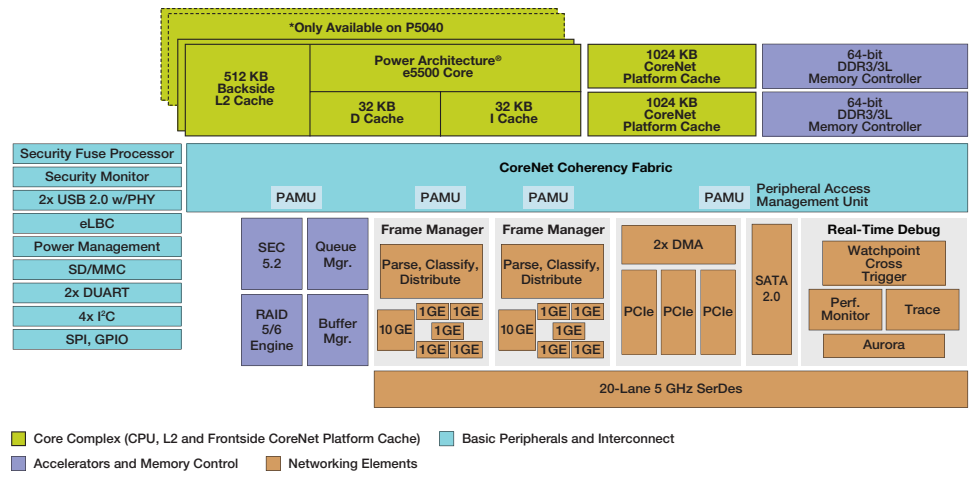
*Only Available on P5040

512 KB Backside L2 Cache

Power Architecture® e5500 Core

32 KB D Cache

32 KB I Cache

1024 KB CoreNet Platform Cache

1024 KB CoreNet Platform Cache

64-bit DDR3/3L Memory Controller

64-bit DDR3/3L Memory Controller

Security Fuse Processor
Security Monitor
2x USB 2.0 w/PHY
eLBC
Power Management
SD/MMC
2x DUART
4x I$^2$C
SPI, GPIO

CoreNet Coherency Fabric

PAMU
PAMU
PAMU
PAMU
Peripheral Access Management Unit

SEC 5.2

Queue Mgr.

RAID 5/6 Engine

Buffer Mgr.

Frame Manager
Parse, Classify, Distribute
1GE 1GE
10 GE
1GE
1GE 1GE

Frame Manager
Parse, Classify, Distribute
1GE 1GE
10 GE
1GE
1GE 1GE

2x DMA
PCIe
PCIe
PCIe

SATA 2.0

Real-Time Debug
Watchpoint Cross Trigger
Perf. Monitor
Trace
Aurora

20-Lane 5 GHz SerDes

Core Complex (CPU, L2 and Frontside CoreNet Platform Cache)
Basic Peripherals and Interconnect
Accelerators and Memory Control
Networking Elements